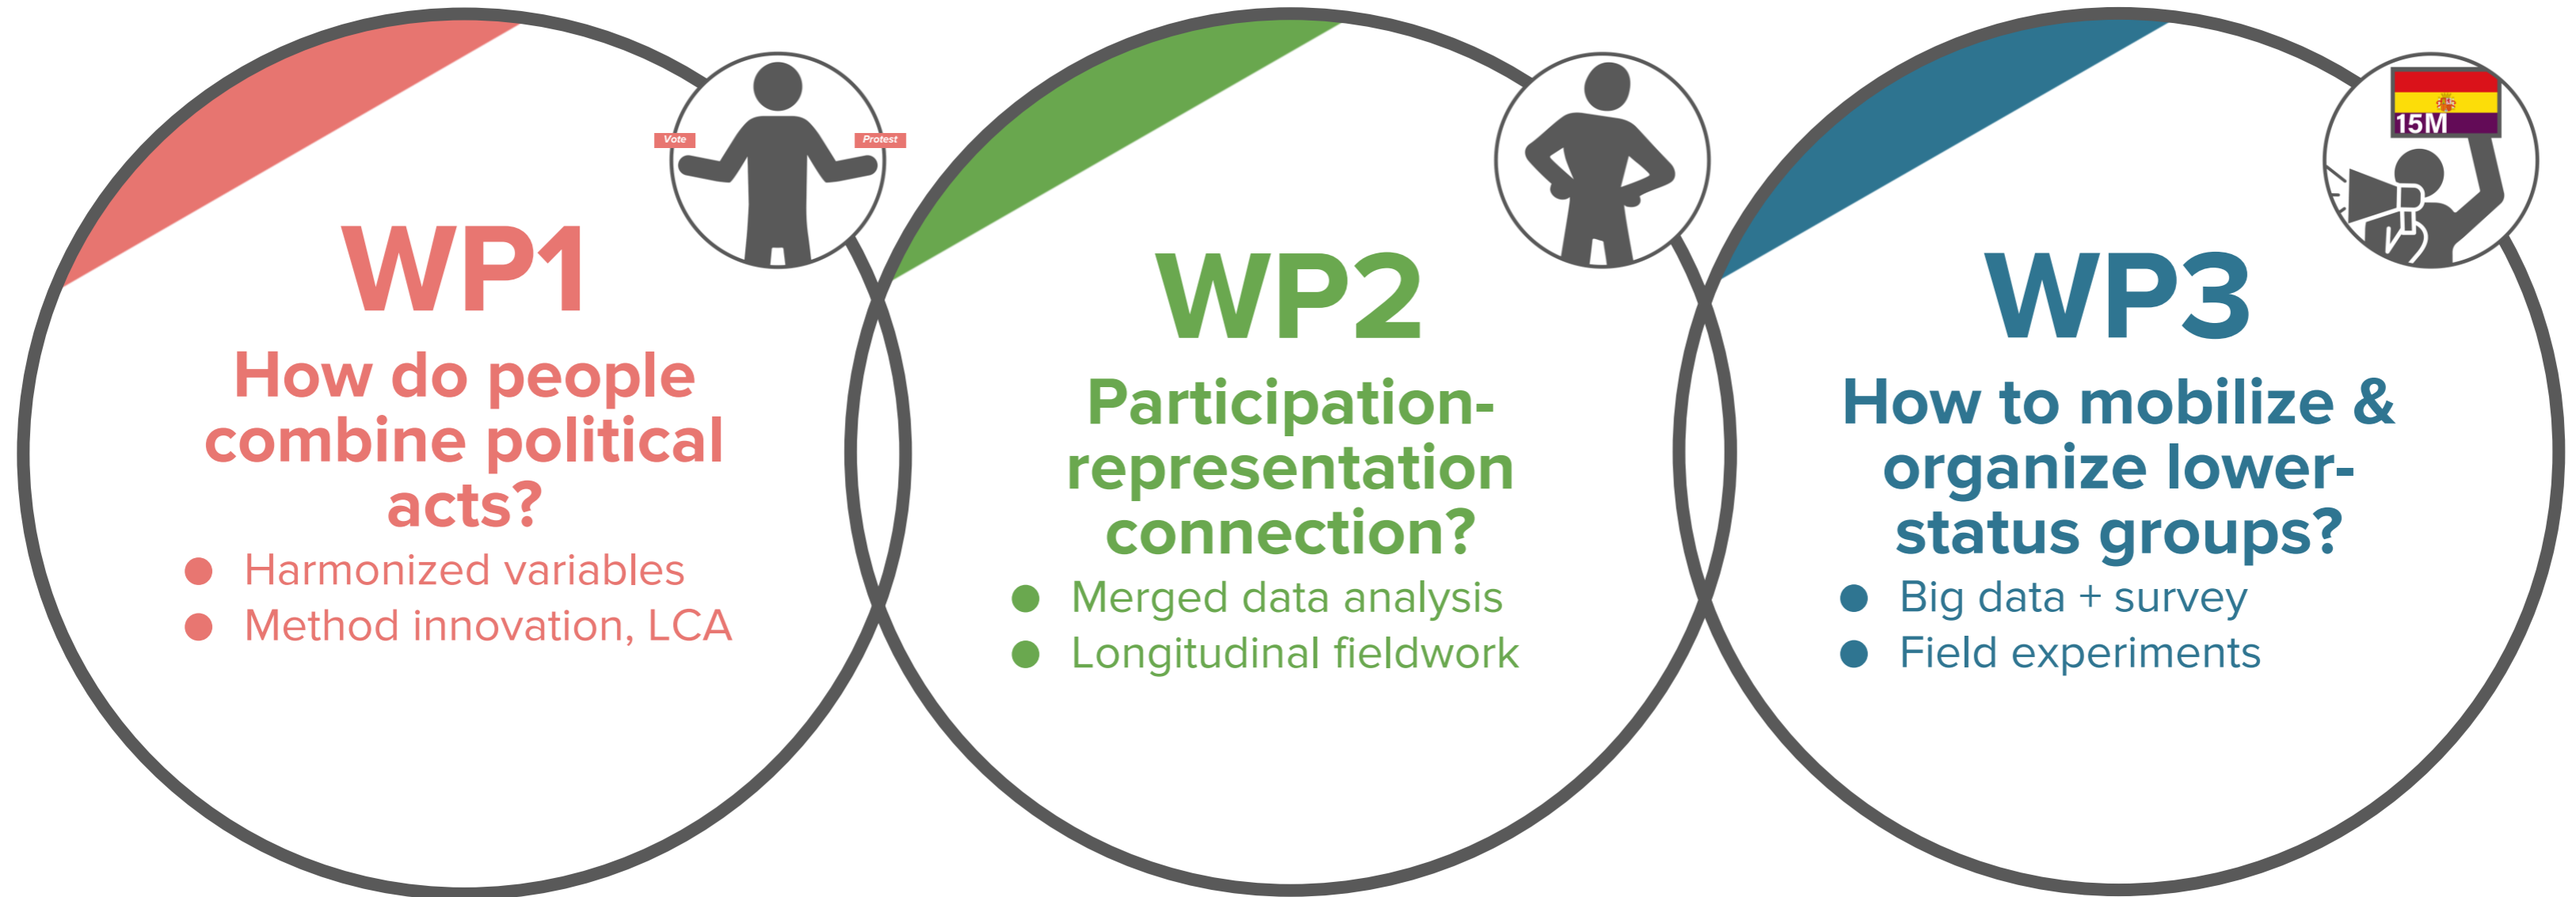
Vote

Protest

WP1

How do people combine political acts?

- Harmonized variables
- Method innovation, LCA

WP2

Participation-representation connection?

- Merged data analysis
- Longitudinal fieldwork

15M

WP3

How to mobilize & organize lower-status groups?

- Big data + survey
- Field experiments